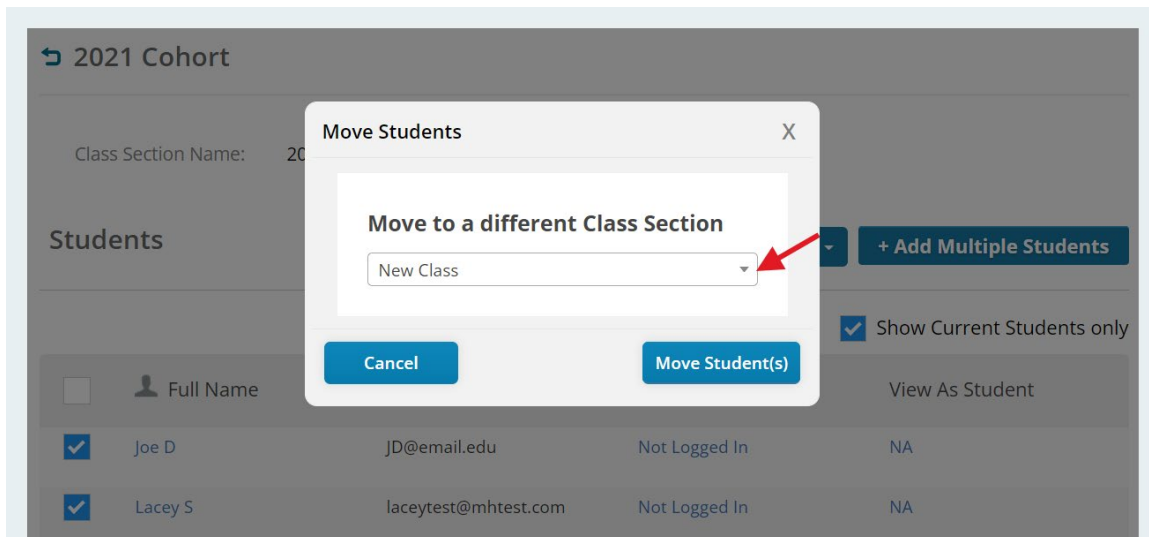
2021 Cohort

Class Section Name: 20

Students

+ Add Multiple Students

Show Current Students only

Full Name

View As Student

Joe D JD@email.edu Not Logged In NA

Lacey S laceytest@mhtest.com Not Logged In NA

Move Students

X

Move to a different Class Section

New Class

Cancel

Move Student(s)